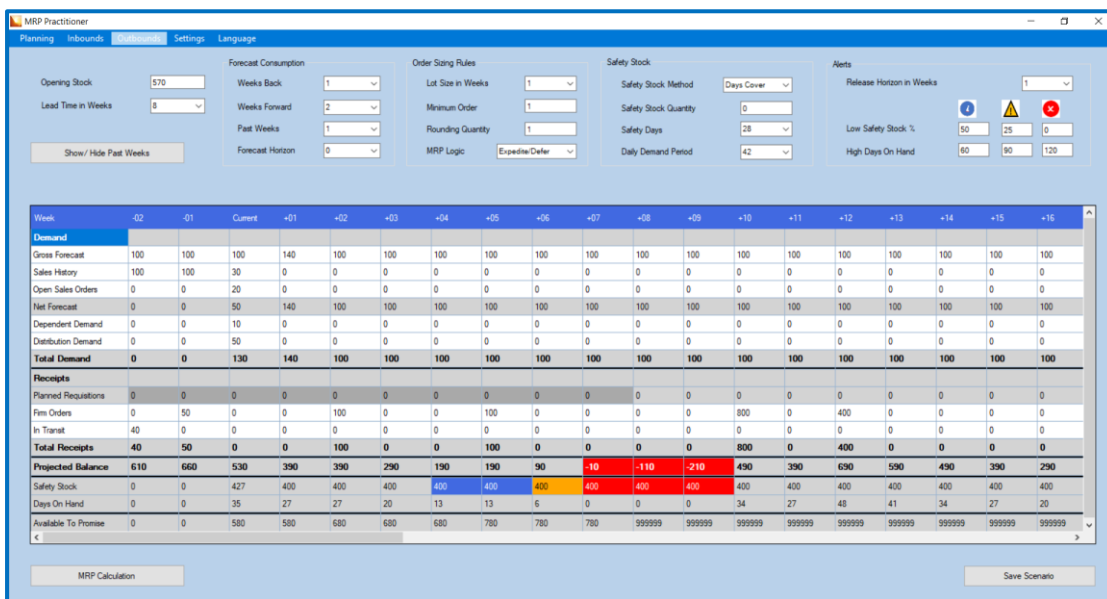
MRP Practitioner

Planning Inbounds Outbounds Settings Language

Opening Stock 570
Lead Time in Weeks 8

Show/ Hide Past Weeks

Forecast Consumption
Weeks Back 1
Weeks Forward 2
Past Weeks 1
Forecast Horizon 0

Order Sizing Rules
Lot Size in Weeks 1
Minimum Order 1
Rounding Quantity 1
MRP Logic Expedite/Defer

Safety Stock
Safety Stock Method Days Cover
Safety Stock Quantity 0
Safety Days 28
Daily Demand Period 42

Alerts
Release Horizon in Weeks 1
Low Safety Stock % 50 25 0
High Days On Hand 60 90 120

| Week | -02 | -01 | Current | +01 | +02 | +03 | +04 | +05 | +06 | +07 | +08 | +09 | +10 | +11 | +12 | +13 | +14 | +15 | +16 |
|---|---|---|---|---|---|---|---|---|---|---|---|---|---|---|---|---|---|---|---|
| Demand | | | | | | | | | | | | | | | | | | | |
| Gross Forecast | 100 | 100 | 100 | 140 | 100 | 100 | 100 | 100 | 100 | 100 | 100 | 100 | 100 | 100 | 100 | 100 | 100 | 100 | 100 |
| Sales History | 100 | 100 | 30 | 0 | 0 | 0 | 0 | 0 | 0 | 0 | 0 | 0 | 0 | 0 | 0 | 0 | 0 | 0 | 0 |
| Open Sales Orders | 0 | 0 | 20 | 0 | 0 | 0 | 0 | 0 | 0 | 0 | 0 | 0 | 0 | 0 | 0 | 0 | 0 | 0 | 0 |
| Net Forecast | 0 | 0 | 50 | 140 | 100 | 100 | 100 | 100 | 100 | 100 | 100 | 100 | 100 | 100 | 100 | 100 | 100 | 100 | 100 |
| Dependent Demand | 0 | 0 | 10 | 0 | 0 | 0 | 0 | 0 | 0 | 0 | 0 | 0 | 0 | 0 | 0 | 0 | 0 | 0 | 0 |
| Distribution Demand | 0 | 0 | 50 | 0 | 0 | 0 | 0 | 0 | 0 | 0 | 0 | 0 | 0 | 0 | 0 | 0 | 0 | 0 | 0 |
| Total Demand | 0 | 0 | 130 | 140 | 100 | 100 | 100 | 100 | 100 | 100 | 100 | 100 | 100 | 100 | 100 | 100 | 100 | 100 | 100 |
| Receipts | | | | | | | | | | | | | | | | | | | |
| Planned Requisitions | 0 | 0 | 0 | 0 | 0 | 0 | 0 | 0 | 0 | 0 | 0 | 0 | 0 | 0 | 0 | 0 | 0 | 0 | 0 |
| Firm Orders | 0 | 50 | 0 | 0 | 100 | 0 | 0 | 100 | 0 | 0 | 0 | 0 | 800 | 0 | 400 | 0 | 0 | 0 | 0 |
| In Transit | 40 | 0 | 0 | 0 | 0 | 0 | 0 | 0 | 0 | 0 | 0 | 0 | 0 | 0 | 0 | 0 | 0 | 0 | 0 |
| Total Receipts | 40 | 50 | 0 | 0 | 100 | 0 | 0 | 100 | 0 | 0 | 0 | 0 | 800 | 0 | 400 | 0 | 0 | 0 | 0 |
| Projected Balance | 610 | 660 | 530 | 390 | 390 | 290 | 190 | 190 | 90 | -10 | -110 | -210 | 490 | 390 | 690 | 590 | 490 | 390 | 290 |
| Safety Stock | 0 | 0 | 427 | 400 | 400 | 400 | 400 | 400 | 400 | 400 | 400 | 400 | 400 | 400 | 400 | 400 | 400 | 400 | 400 |
| Days On Hand | 0 | 0 | 35 | 27 | 27 | 20 | 13 | 13 | 6 | 0 | 0 | 0 | 34 | 27 | 48 | 41 | 34 | 27 | 20 |
| Available To Promise | 0 | 0 | 580 | 580 | 680 | 680 | 680 | 780 | 780 | 780 | 999999 | 999999 | 999999 | 999999 | 999999 | 999999 | 999999 | 999999 | 999999 |

MRP Calculation

Save Scenario